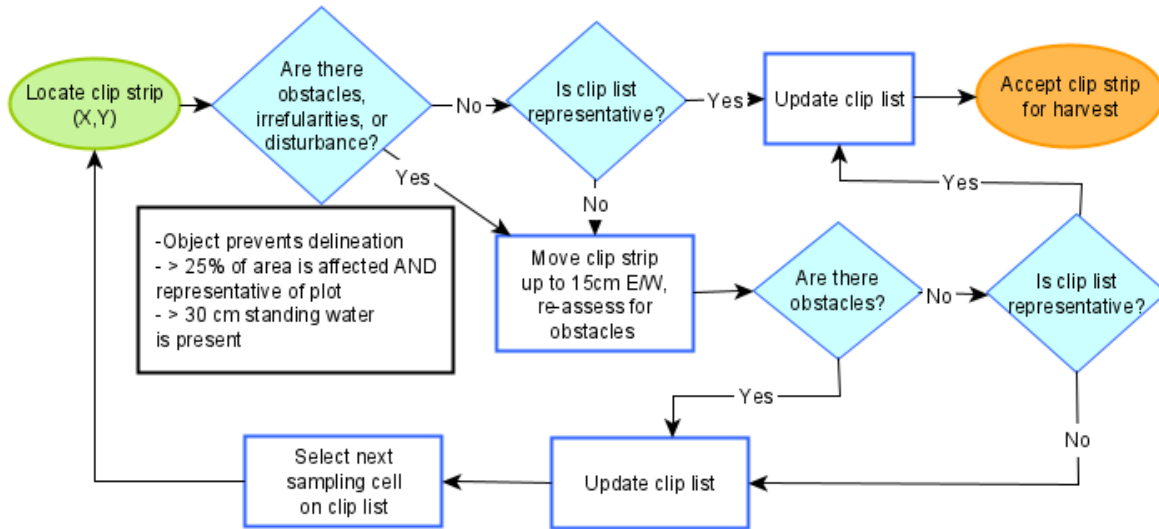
Locate clip strip (X,Y)

Are there obstacles, irrefularities, or disturbance?

No

Is clip list representative?

Yes

Update clip list

Accept clip strip for harvest

Yes

No

Yes

-Object prevents delineation
- > 25% of area is affected AND representative of plot
- > 30 cm standing water is present

Move clip strip up to 15cm E/W, re-assess for obstacles

Are there obstacles?

No

Is clip list representative?

Yes

No

Select next sampling cell on clip list

Update clip list